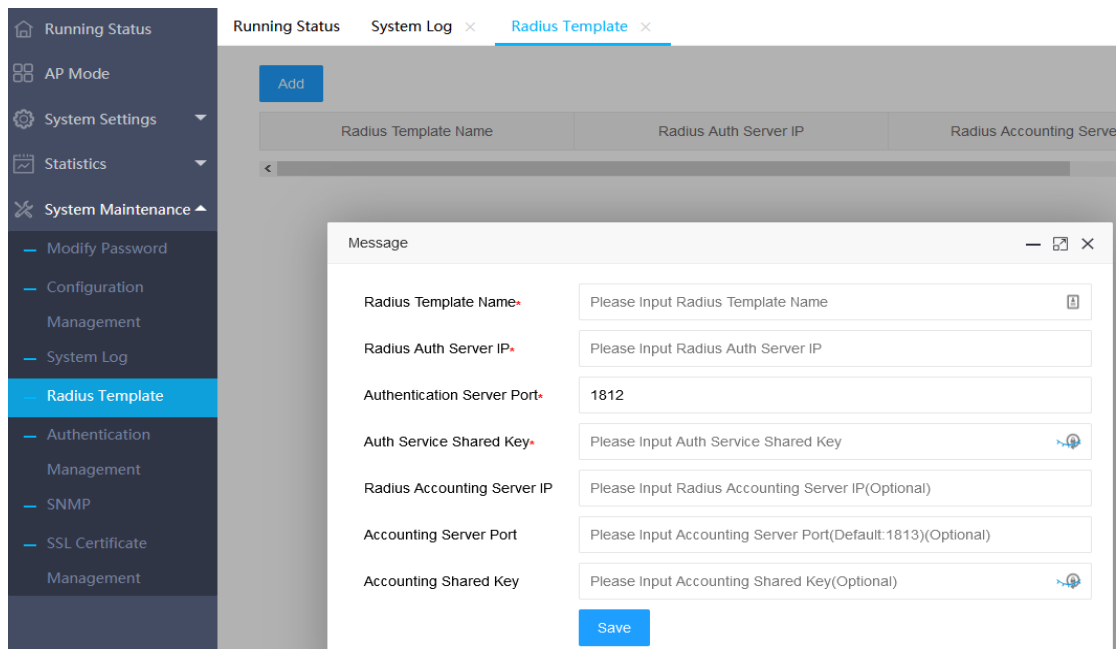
Running Status
AP Mode
System Settings
Statistics
System Maintenance
Modify Password
Configuration Management
System Log
Radius Template
Authentication Management
SNMP
SSL Certificate Management

Running Status System Log × Radius Template ×

Add

| Radius Template Name | Radius Auth Server IP | Radius Accounting Serve |
|---|---|---|

Message

Radius Template Name* Please Input Radius Template Name
Radius Auth Server IP* Please Input Radius Auth Server IP
Authentication Server Port* 1812
Auth Service Shared Key* Please Input Auth Service Shared Key
Radius Accounting Server IP Please Input Radius Accounting Server IP(Optional)
Accounting Server Port Please Input Accounting Server Port(Default:1813)(Optional)
Accounting Shared Key Please Input Accounting Shared Key(Optional)
Save